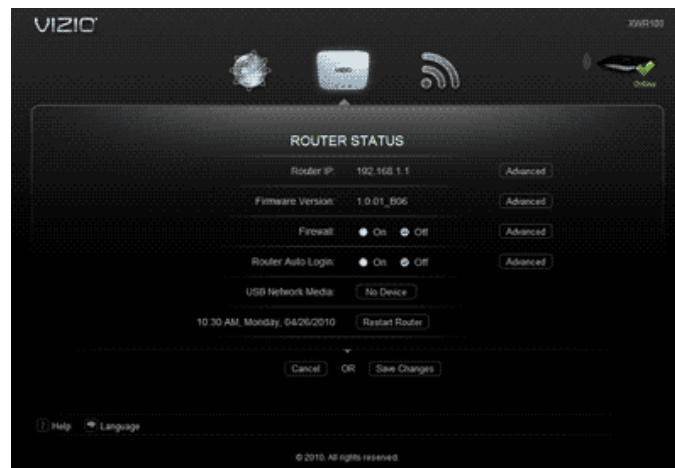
VIZIO

XWR100

OnEasy

ROUTER STATUS

Router IP: 192.168.1.1 Advanced

Firmware Version: 1.0.01_B06 Advanced

Firewall: On Off Advanced

Router Auto Login: On Off Advanced

USB Network Media: No Device

10:30 AM, Monday, 04/26/2010 Restart Router

Cancel OR Save Changes

Help Language

© 2010. All rights reserved.